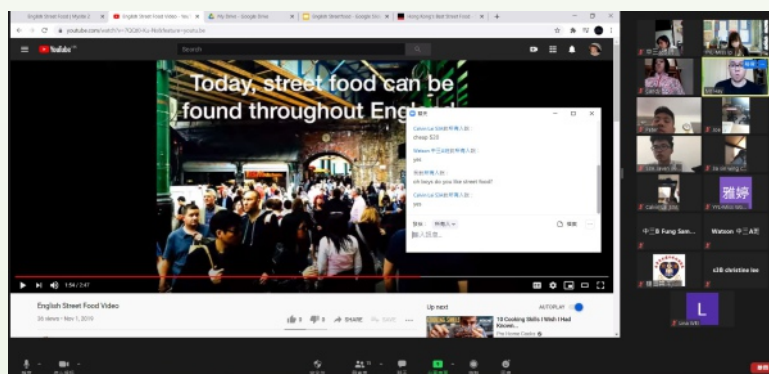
English Street Food | Mystle 2
English Street Food Video - You
My Drive - Google Drive
English Streetfood - Google Slid
Hong Kong's Best Street Food

youtube.com/watch?v=7QO6Ku-NcA&feature=youtu.be

YouTube

Search

Today, street food can be found throughout Engl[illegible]

1:54 / 2:47

English Street Food Video

26 views • Nov 1, 2019

SHARE

SAVE

Up next

AUTOPLAY

10 Cooking Skills I Wish I Had Known...

The Home Cooks

聊天

Calvin Lai 給所有人:
cheap $28

Watson 中三A班給所有人:
yes

給所有人:
ok boys do you like street food?

Calvin Lai 給所有人:
yes

發給: 所有人

輸入訊息...

雅婷

中三B Fung Sem...

Watson 中三A班

s3B christine lee

L

Linda Seto